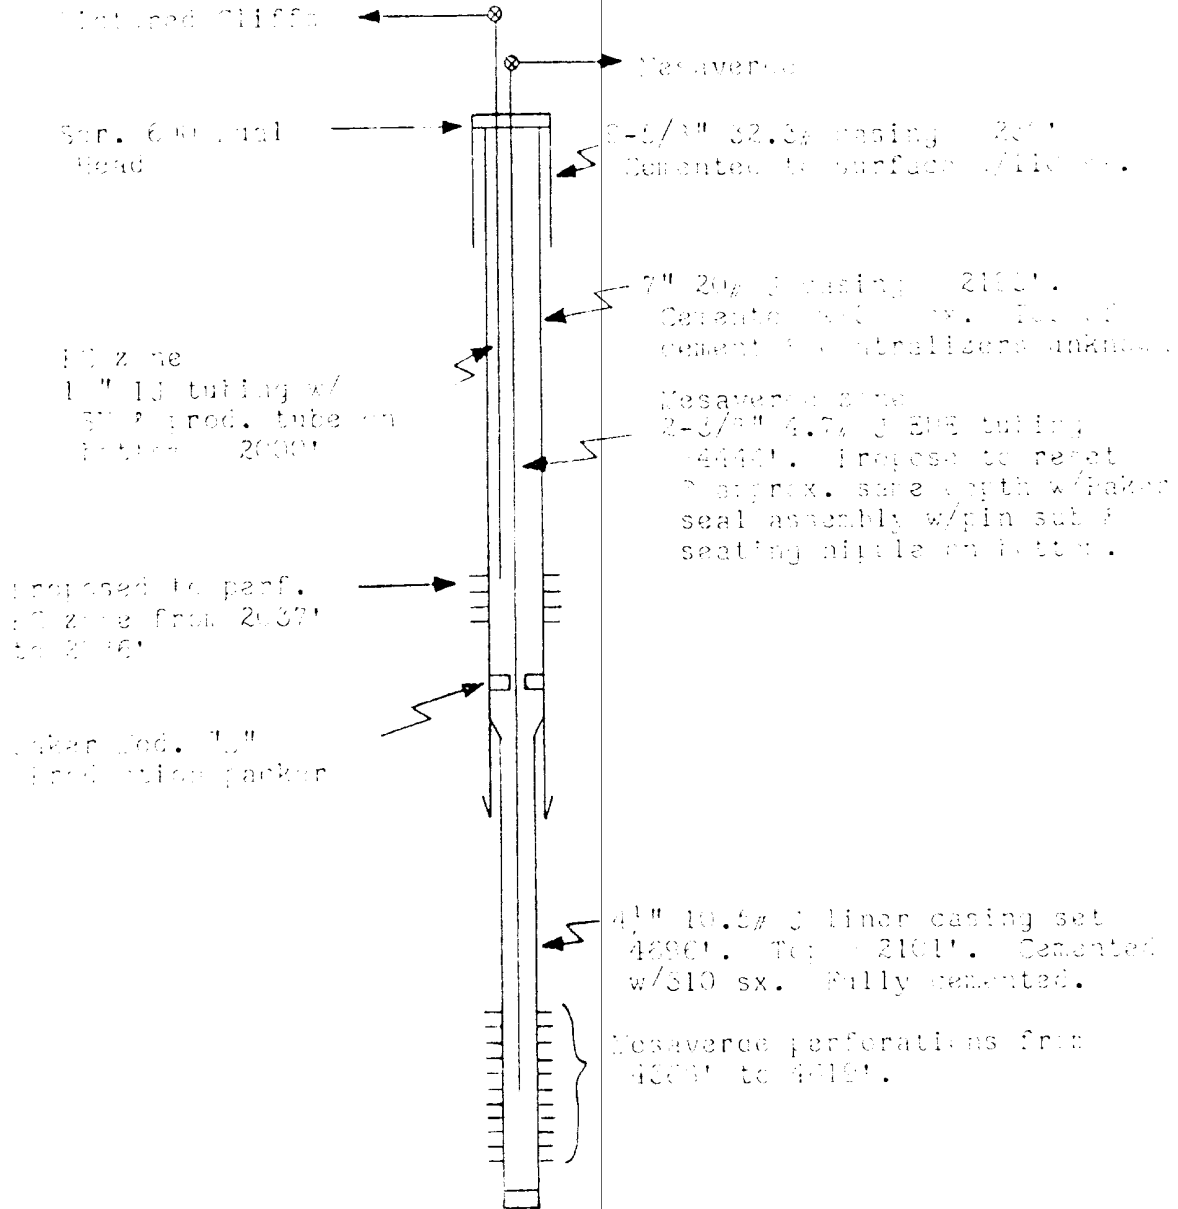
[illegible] Cliffs

Mesaverde

Sgr. 6 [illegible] Head

8-5/8" 32.3# casing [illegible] 20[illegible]'
Cemented to surface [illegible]

7" 20# J casing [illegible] 21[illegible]'.
Cemented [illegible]. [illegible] of cement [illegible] centralizers unknown.

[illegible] zone
1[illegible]" IJ tubing w/ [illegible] prod. tube on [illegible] 2000'

Mesaverde zone
2-3/8" 4.7# J EUE tubing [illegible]4440'. Propose to reset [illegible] approx. same depth w/Baker seal assembly w/pin sub & seating nipple on bottom.

Proposed to perf. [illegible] zone from 2037' to 2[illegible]6'

Baker Mod. "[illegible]" production packer

4½" 10.5# J liner casing set 4896'. Top 2101'. Cemented w/310 sx. Fully cemented.

Mesaverde perforations from 4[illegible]' to 4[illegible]'.